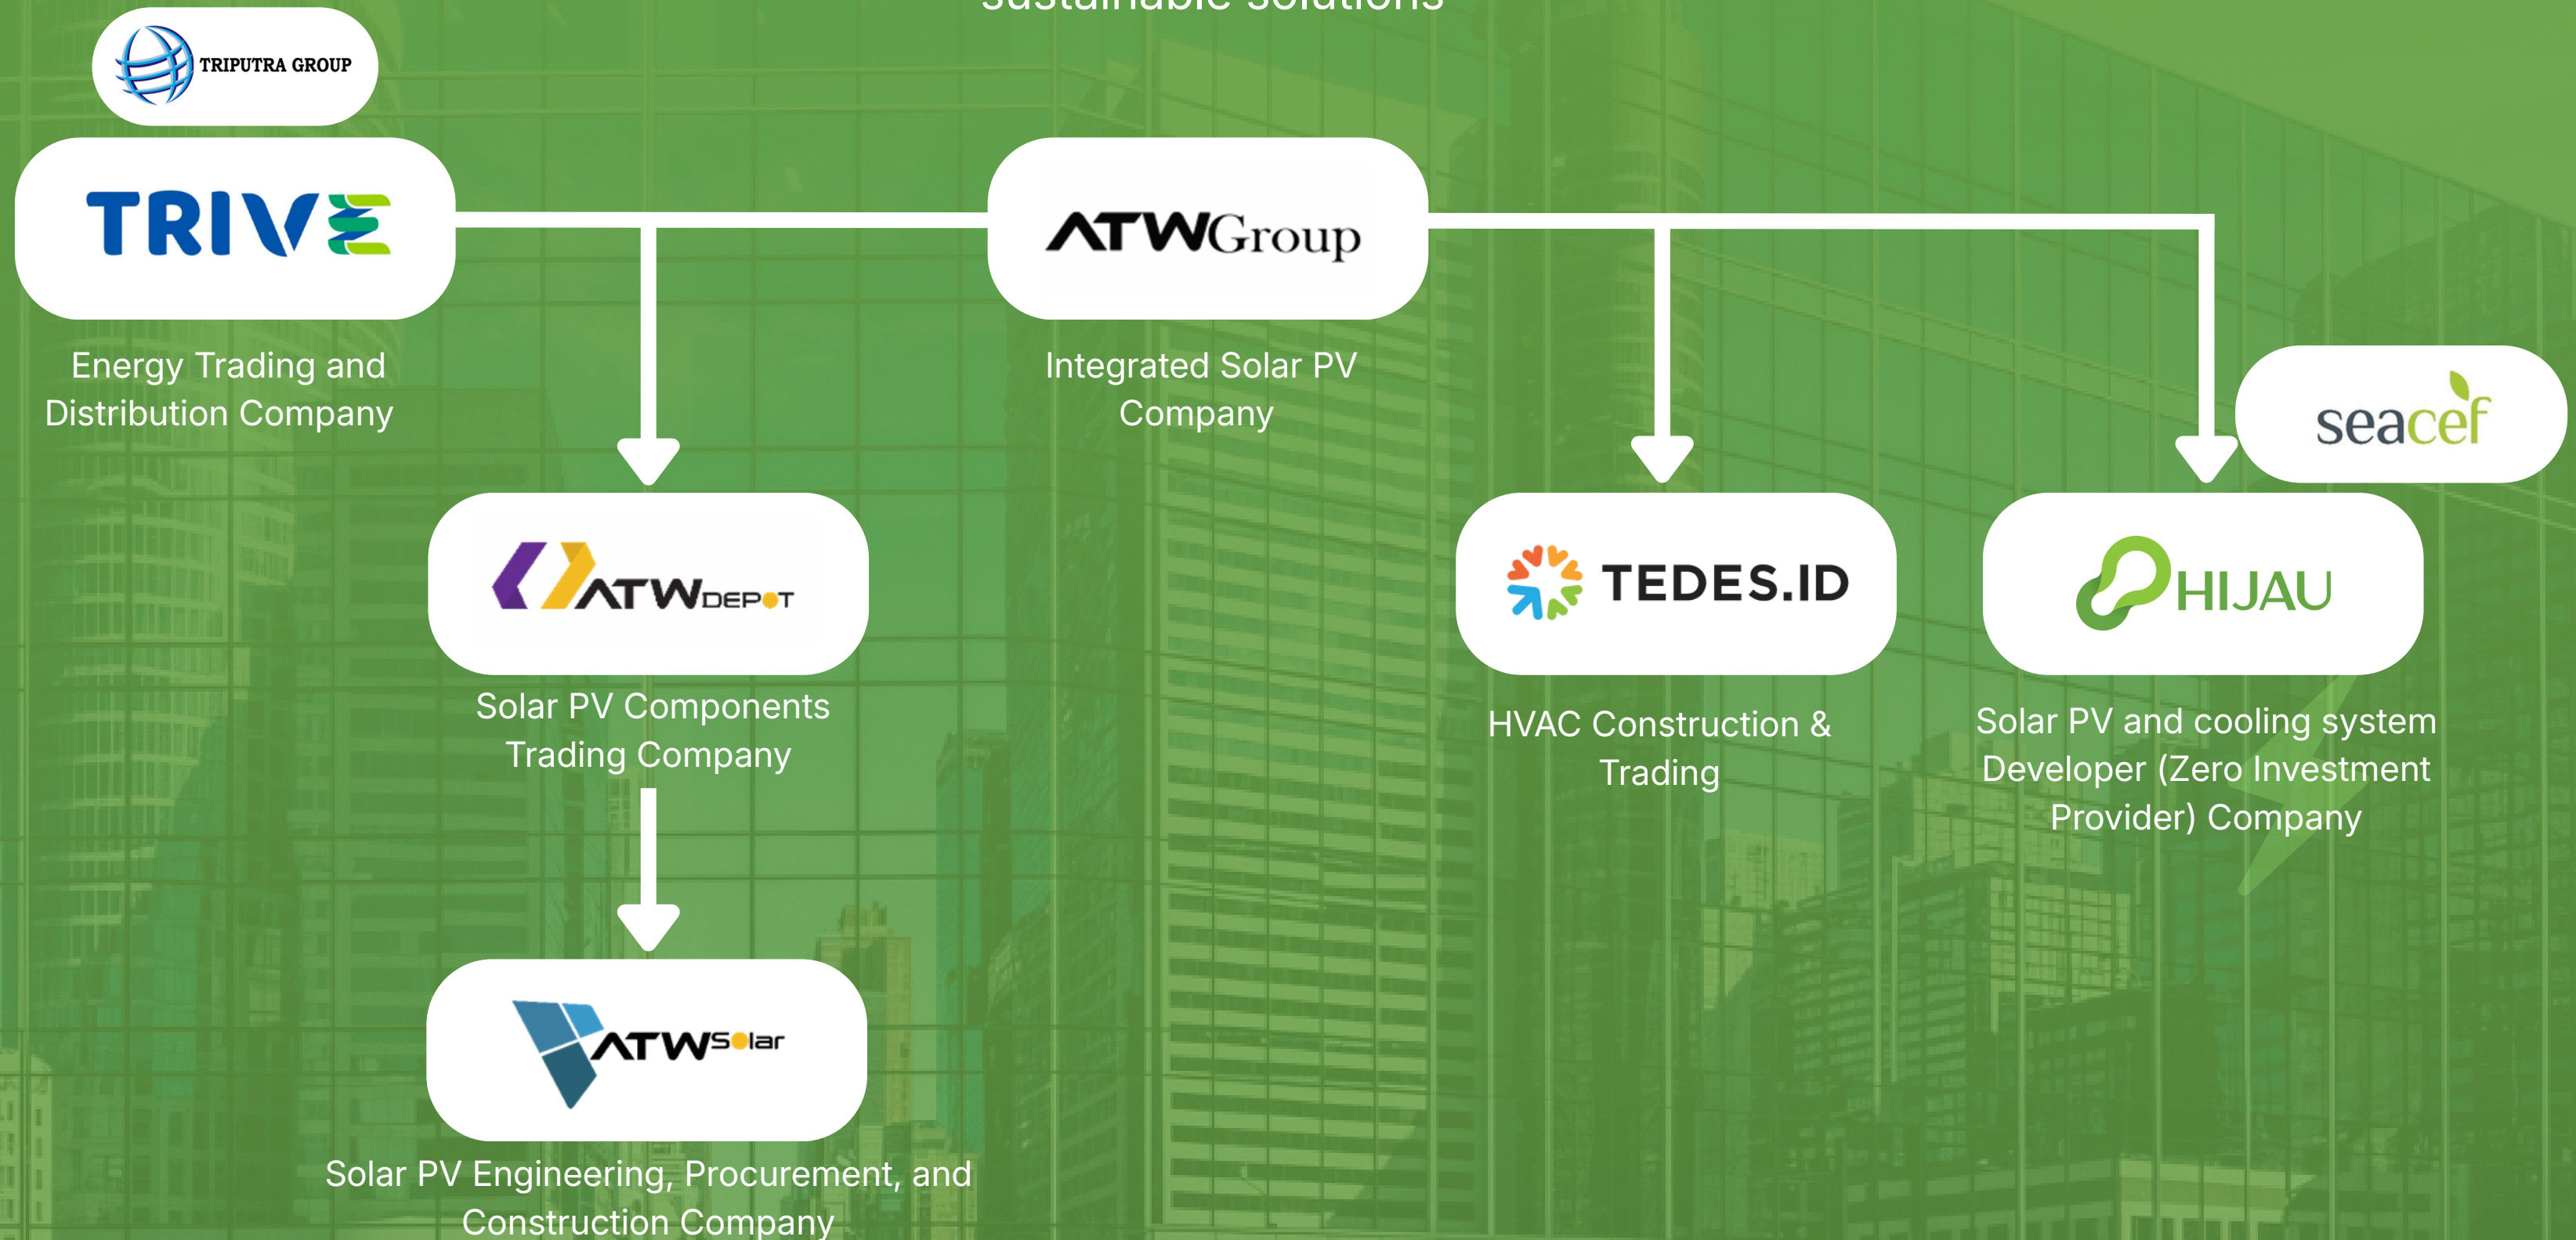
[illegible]

TRIPUTRA GROUP

TRIVE

Energy Trading and Distribution Company

ATWGroup

Integrated Solar PV Company

ATWDEPOT

Solar PV Components Trading Company

TEDES.ID

HVAC Construction & Trading

seacef

HIJAU

Solar PV and cooling system Developer (Zero Investment Provider) Company

ATWSolar

Solar PV Engineering, Procurement, and Construction Company